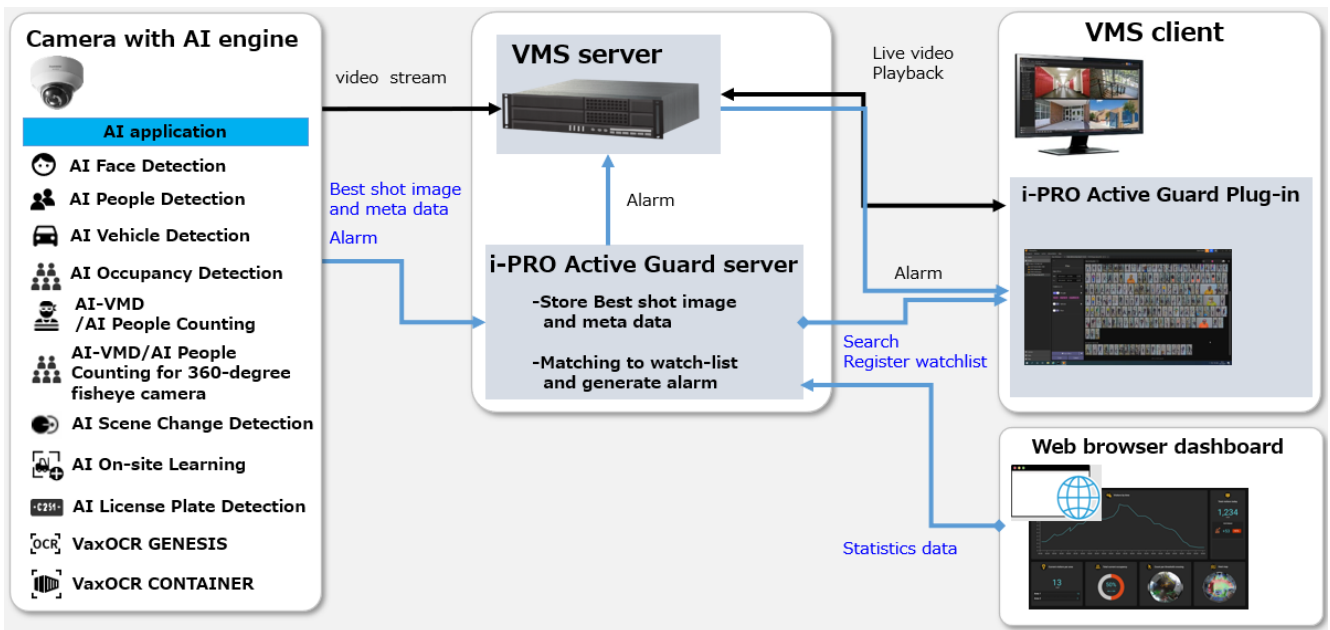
Camera with AI engine

AI application

AI Face Detection

AI People Detection

AI Vehicle Detection

AI Occupancy Detection

AI-VMD /AI People Counting

AI-VMD/AI People Counting for 360-degree fisheye camera

AI Scene Change Detection

AI On-site Learning

C251 AI License Plate Detection

OCR VaxOCR GENESIS

VaxOCR CONTAINER

video stream

Best shot image and meta data

Alarm

VMS server

Alarm

i-PRO Active Guard server

-Store Best shot image and meta data

-Matching to watch-list and generate alarm

Live video Playback

Alarm

Search Register watchlist

Statistics data

VMS client

i-PRO Active Guard Plug-in

Web browser dashboard

1,234

13